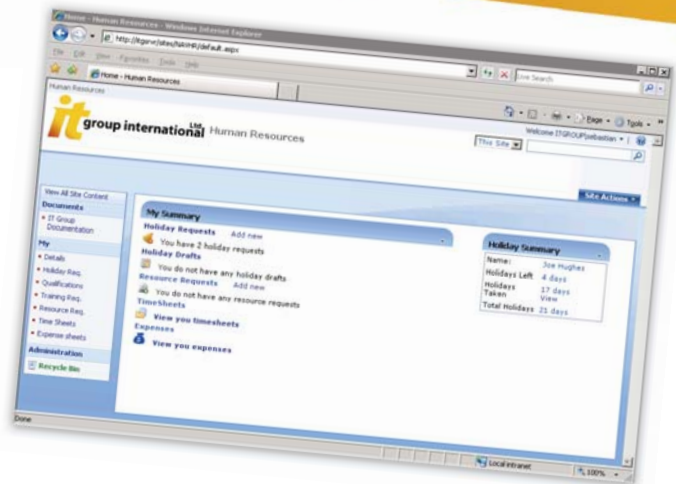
Home - Human Resources - Windows Internet Explorer

http://itgsrv/sites/hdrm9/default.aspx

File Edit View Favorites Tools Help

Live Search

Home - Human Resources

Human Resources

Page Tools

it group international Ltd. Human Resources

Welcome ITGROUP\sebastian

This Site

Site Actions

View All Site Content

Documents

• IT Group Documentation

My

• Details
• Holiday Req.
• Qualifications
• Training Req.
• Resource Req.
• Time Sheets
• Expense sheets

Administration

Recycle Bin

My Summary

Holiday Requests Add new

You have 2 holiday requests

Holiday Drafts

You do not have any holiday drafts

Resource Requests Add new

You do not have any resource requests

TimeSheets

View you timesheets

Expenses

View you expenses

Holiday Summary

| Name: | Joe Hughes |
|---|---|
| Holidays Left | 4 days |
| Holidays Taken | 17 days View |
| Total Holidays | 21 days |

Done

Local intranet

100%